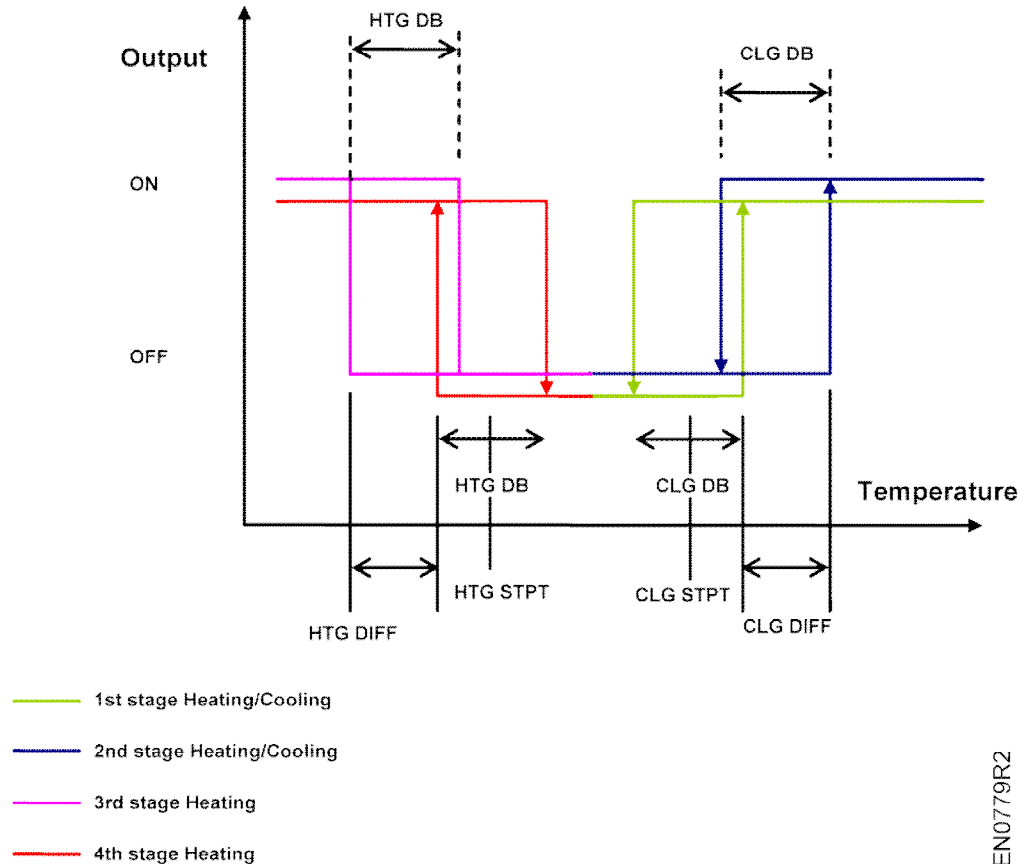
HTG DB

CLG DB

Output

ON

OFF

HTG DB

CLG DB

Temperature

HTG STPT

CLG STPT

HTG DIFF

CLG DIFF

1st stage Heating/Cooling

2nd stage Heating/Cooling

3rd stage Heating

4th stage Heating

EN0779R2